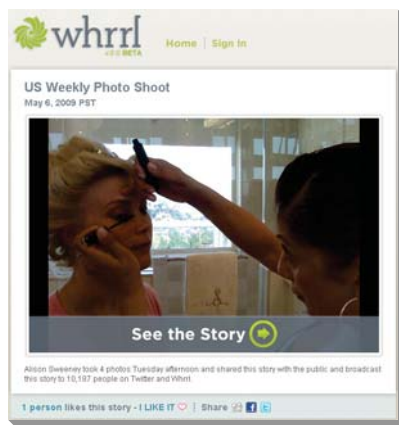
whrrl
v2.0 BETA

Home | Sign In

US Weekly Photo Shoot
May 6, 2009 PST

See the Story

Alison Sweeney took 4 photos Tuesday afternoon and shared this story with the public and broadcast this story to 10,197 people on Twitter and Whrrl.

1 person likes this story - I LIKE IT ♡ | Share